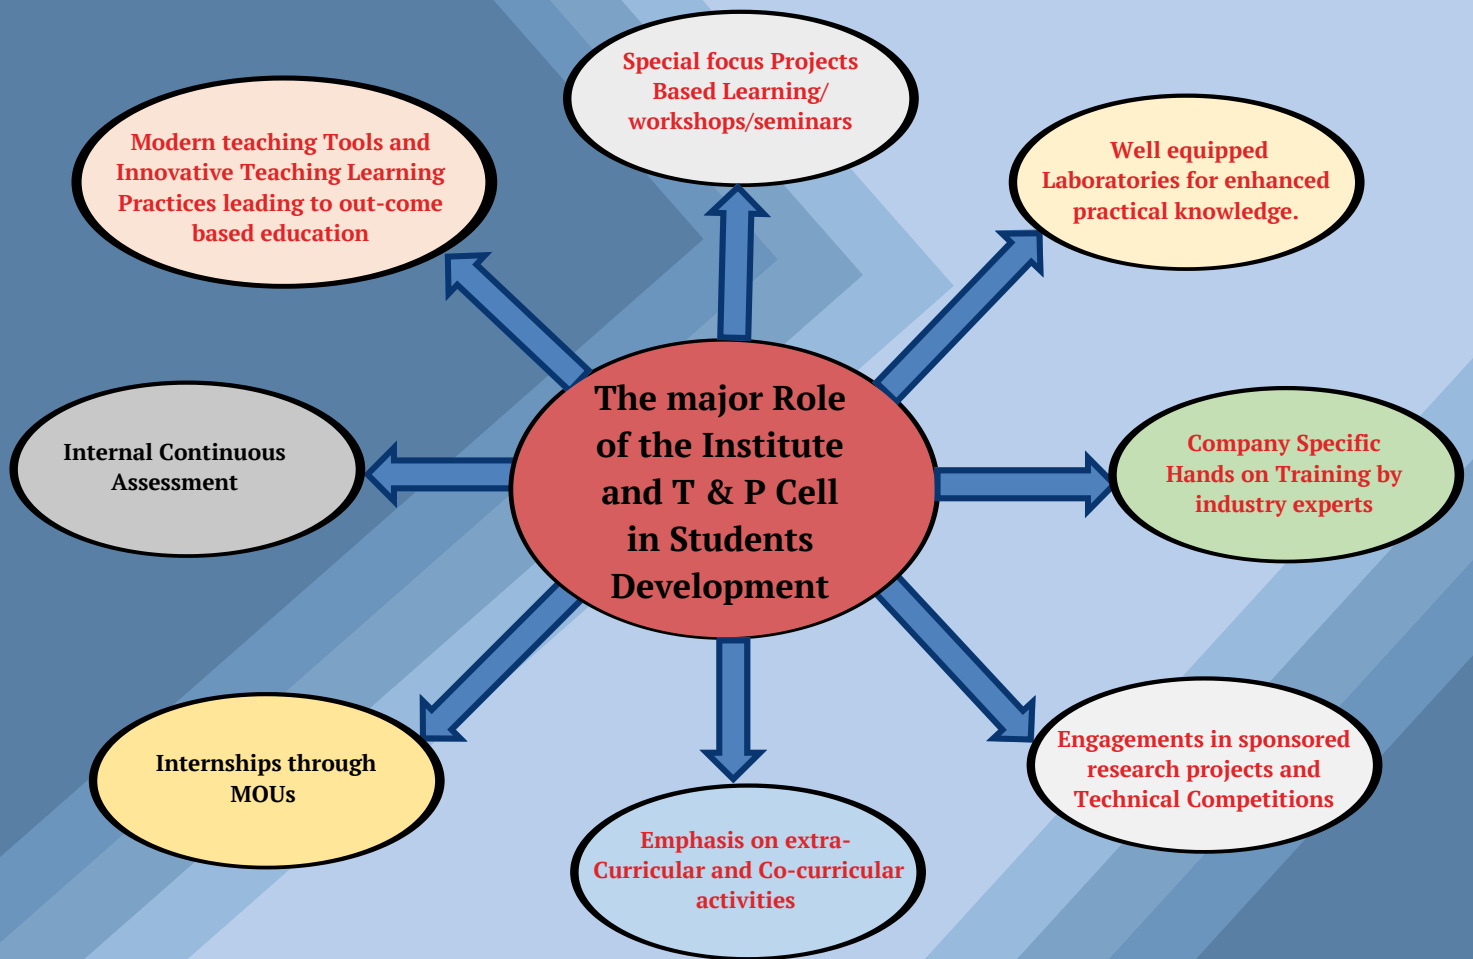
The major Role of the Institute and T & P Cell in Students Development

Special focus Projects Based Learning/ workshops/seminars

Well equipped Laboratories for enhanced practical knowledge.

Company Specific Hands on Training by industry experts

Engagements in sponsored research projects and Technical Competitions

Emphasis on extra-Curricular and Co-curricular activities

Internships through MOUs

Internal Continuous Assessment

Modern teaching Tools and Innovative Teaching Learning Practices leading to out-come based education